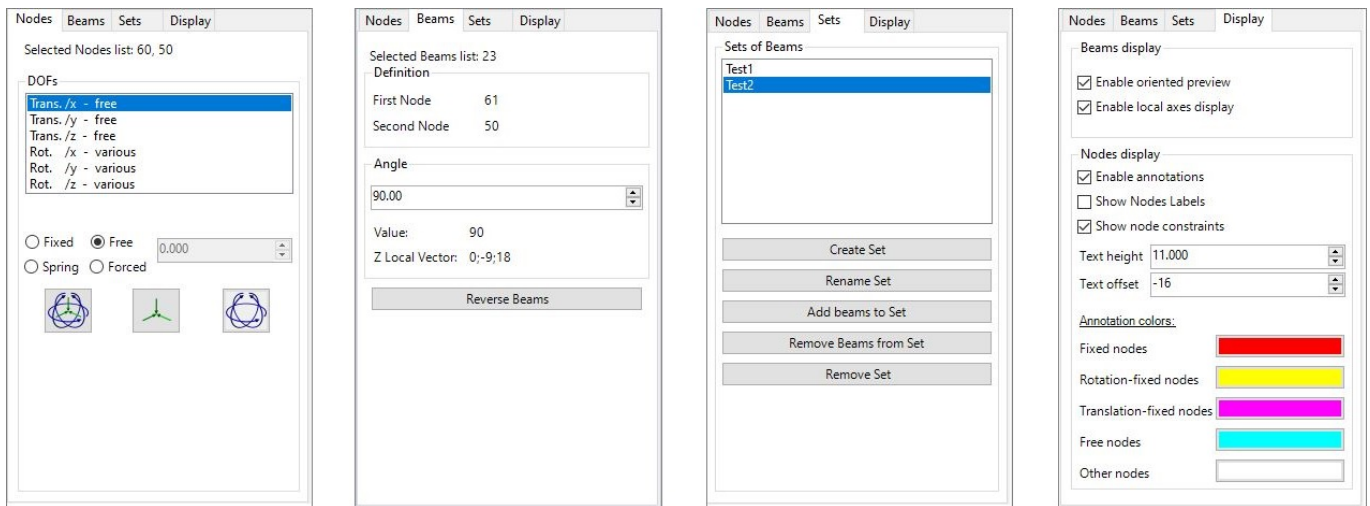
Nodes Beams Sets Display

Selected Nodes list: 60, 50

DOFs

Trans. /x - free
Trans. /y - free
Trans. /z - free
Rot. /x - various
Rot. /y - various
Rot. /z - various

Fixed Free 0.000
Spring Forced

Nodes Beams Sets Display

Selected Beams list: 23

Definition

First Node 61

Second Node 50

Angle

90.00

Value: 90

Z Local Vector: 0;-9;18

Reverse Beams

Nodes Beams Sets Display

Sets of Beams

Test1
Test2

Create Set

Rename Set

Add beams to Set

Remove Beams from Set

Remove Set

Nodes Beams Sets Display

Beams display

Enable oriented preview

Enable local axes display

Nodes display

Enable annotations

Show Nodes Labels

Show node constraints

Text height 11.000

Text offset -16

Annotation colors:

Fixed nodes

Rotation-fixed nodes

Translation-fixed nodes

Free nodes

Other nodes